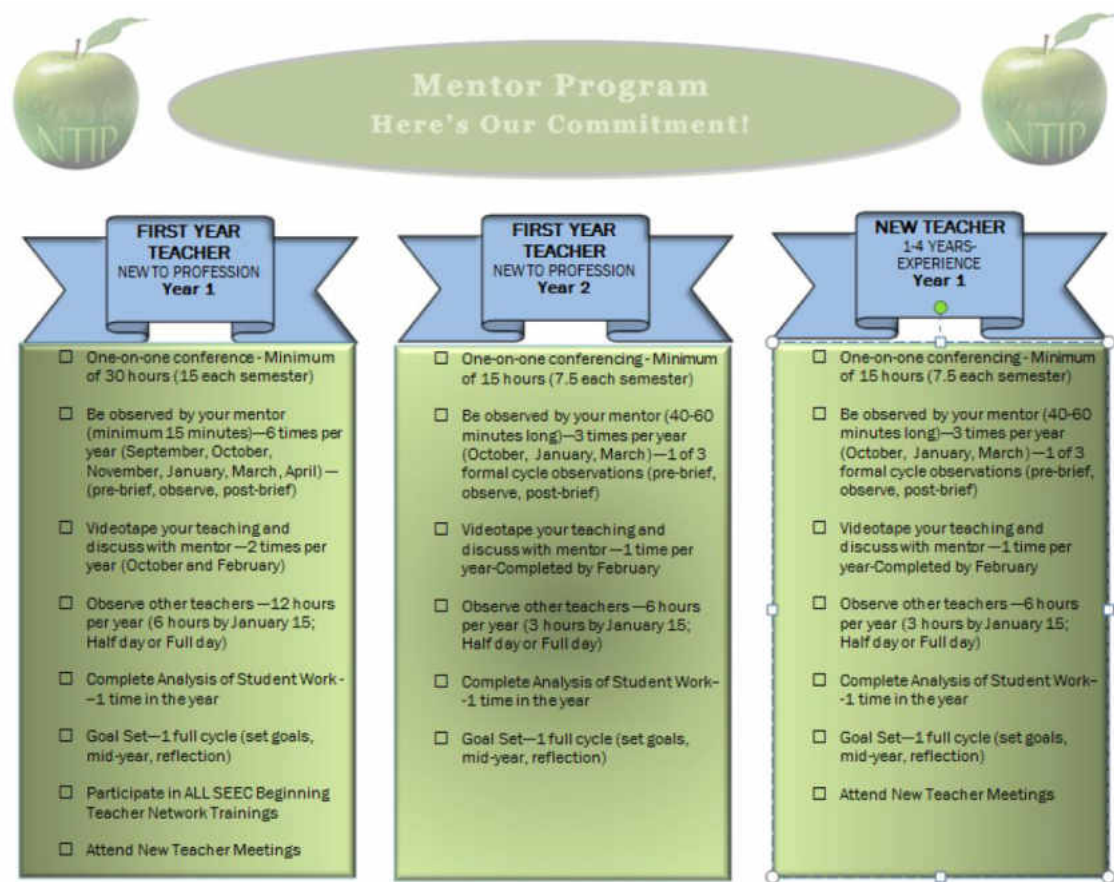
NTIP

Mentor Program
Here's Our Commitment!

NTIP

FIRST YEAR TEACHER
NEW TO PROFESSION
Year 1

☐ One-on-one conference - Minimum of 30 hours (15 each semester)

☐ Be observed by your mentor (minimum 15 minutes)—6 times per year (September, October, November, January, March, April)—(pre-brief, observe, post-brief)

☐ Videotape your teaching and discuss with mentor—2 times per year (October and February)

☐ Observe other teachers—12 hours per year (6 hours by January 15; Half day or Full day)

☐ Complete Analysis of Student Work--1 time in the year

☐ Goal Set—1 full cycle (set goals, mid-year, reflection)

☐ Participate in ALL SEEC Beginning Teacher Network Trainings

☐ Attend New Teacher Meetings

FIRST YEAR TEACHER
NEW TO PROFESSION
Year 2

☐ One-on-one conferencing - Minimum of 15 hours (7.5 each semester)

☐ Be observed by your mentor (40-60 minutes long)—3 times per year (October, January, March)—1 of 3 formal cycle observations (pre-brief, observe, post-brief)

☐ Videotape your teaching and discuss with mentor—1 time per year-Completed by February

☐ Observe other teachers—6 hours per year (3 hours by January 15; Half day or Full day)

☐ Complete Analysis of Student Work--1 time in the year

☐ Goal Set—1 full cycle (set goals, mid-year, reflection)

NEW TEACHER
1-4 YEARS-EXPERIENCE
Year 1

☐ One-on-one conferencing - Minimum of 15 hours (7.5 each semester)

☐ Be observed by your mentor (40-60 minutes long)—3 times per year (October, January, March)—1 of 3 formal cycle observations (pre-brief, observe, post-brief)

☐ Videotape your teaching and discuss with mentor—1 time per year-Completed by February

☐ Observe other teachers—6 hours per year (3 hours by January 15; Half day or Full day)

☐ Complete Analysis of Student Work--1 time in the year

☐ Goal Set—1 full cycle (set goals, mid-year, reflection)

☐ Attend New Teacher Meetings